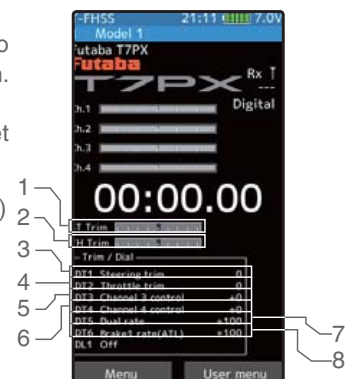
o
n.

et

)

T-FHSS 21:11 7.0V
Model 1
Futaba T7PX
Futaba
T7PX
Rx
---
Digital
Ch.1
Ch.2
Ch.3
Ch.4
00:00.00
1
ST Trim
2
TH Trim
3
Trim / Dial
DT1 Steering trim 0
4
DT2 Throttle trim 0
5
DT3 Channel 3 control +0
DT4 Channel 4 control +0
6
DT5 Dual rate +100
7
DT6 Brake1 rate(ATL) +100
8
DL1 Off
Menu
User menu